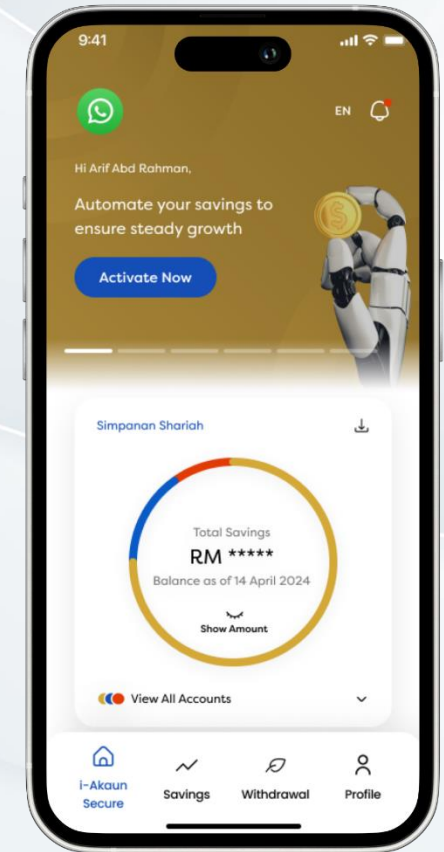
9:41

EN

Hi Arif Abd Rahman,

Automate your savings to ensure steady growth

Activate Now

Simpanan Shariah

Total Savings
RM *****
Balance as of 14 April 2024

Show Amount

View All Accounts

i-Akaun Secure
Savings
Withdrawal
Profile